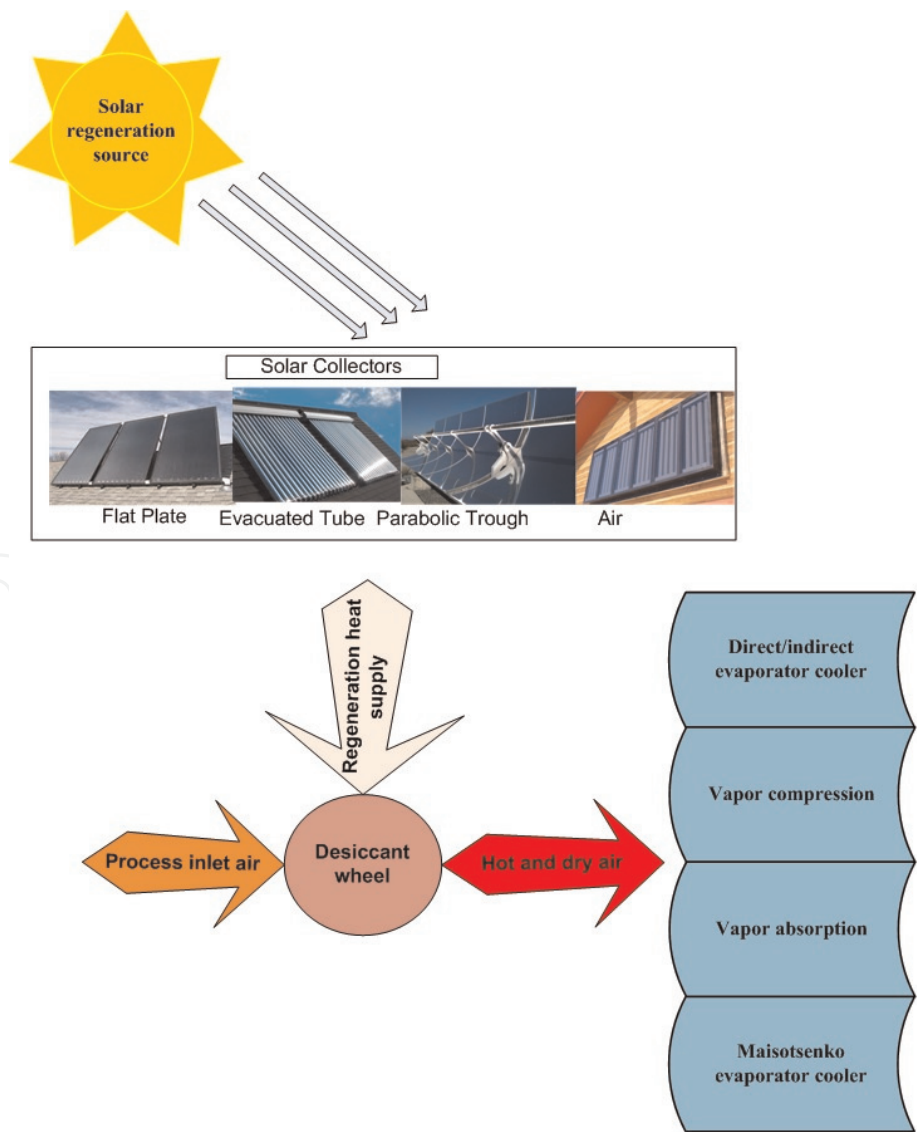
Solar regeneration source

Solar Collectors

Flat Plate
Evacuated Tube
Parabolic Trough
Air

Regeneration heat supply

Process inlet air

Desiccant wheel

Hot and dry air

Direct/indirect evaporator cooler

Vapor compression

Vapor absorption

Maisotsenko evaporator cooler